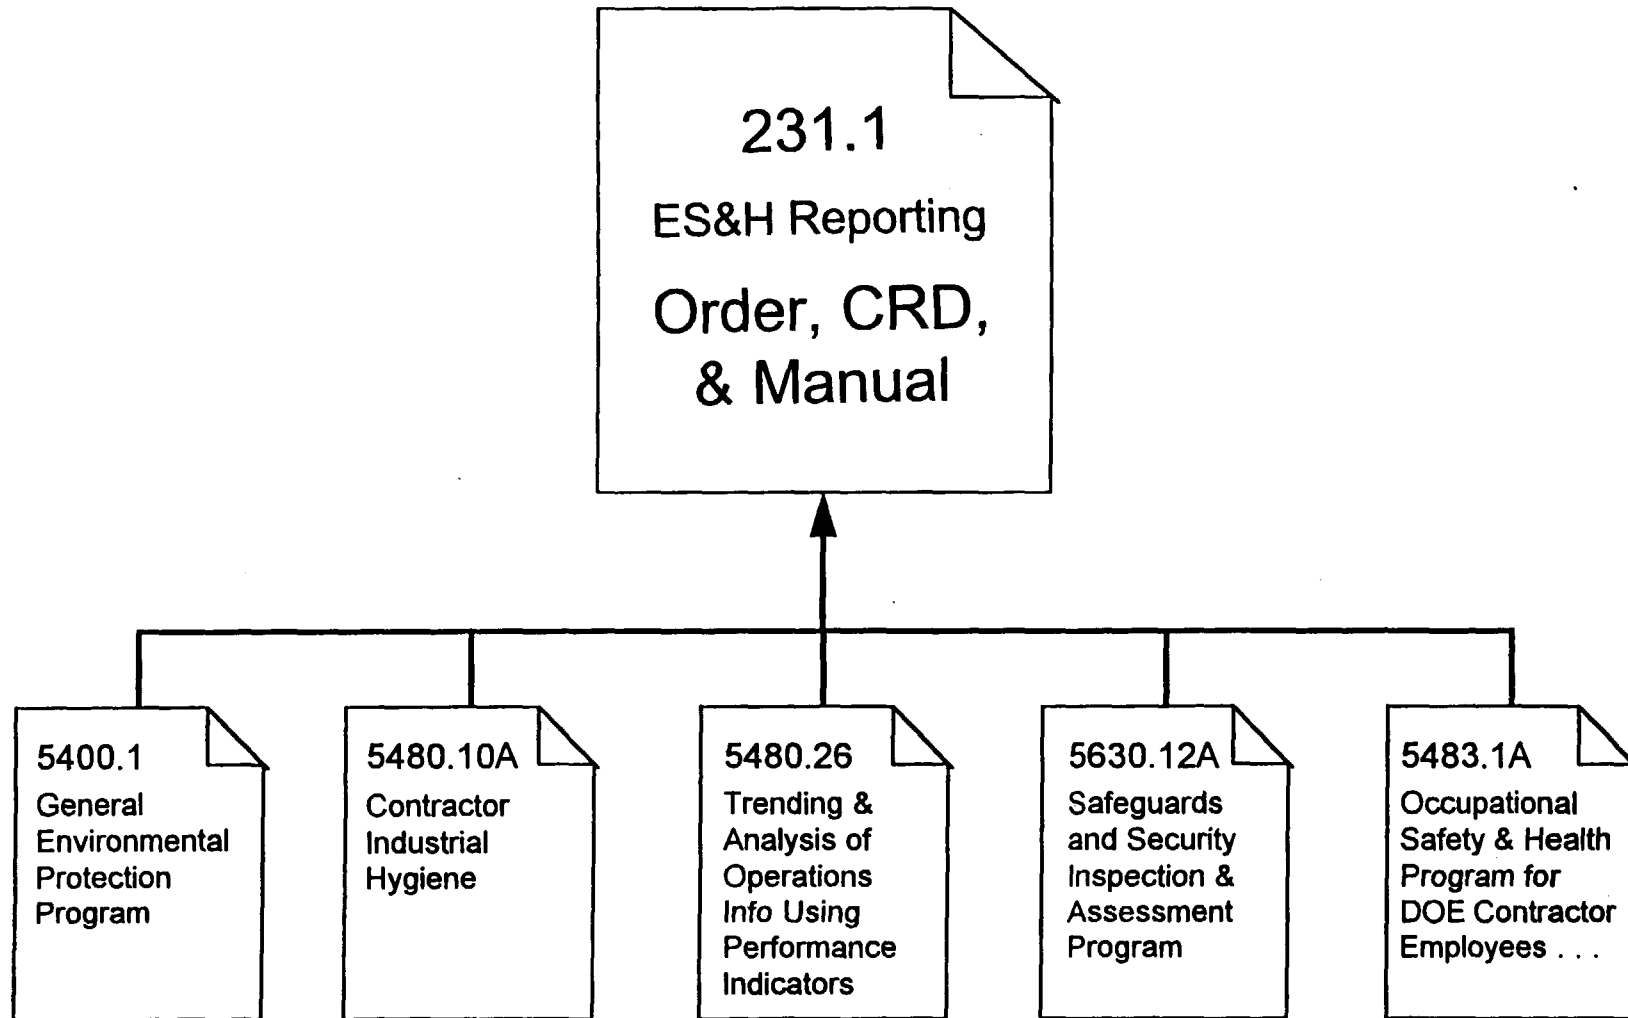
231.1
ES&H Reporting
Order, CRD, & Manual

5400.1
General Environmental Protection Program

5480.10A
Contractor Industrial Hygiene

5480.26
Trending & Analysis of Operations Info Using Performance Indicators

5630.12A
Safeguards and Security Inspection & Assessment Program

5483.1A
Occupational Safety & Health Program for DOE Contractor Employees . . .